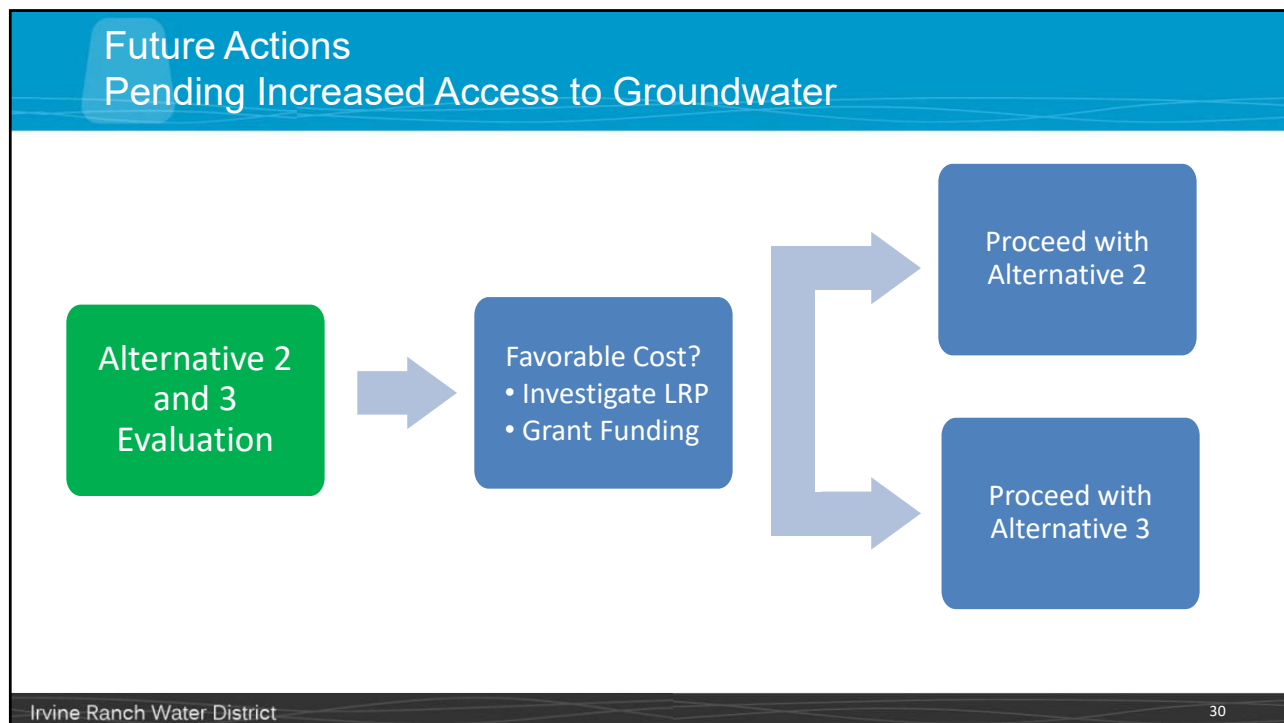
Future Actions
Pending Increased Access to Groundwater

Alternative 2 and 3 Evaluation

Favorable Cost?
• Investigate LRP
• Grant Funding

Proceed with Alternative 2

Proceed with Alternative 3

Irvine Ranch Water District

30